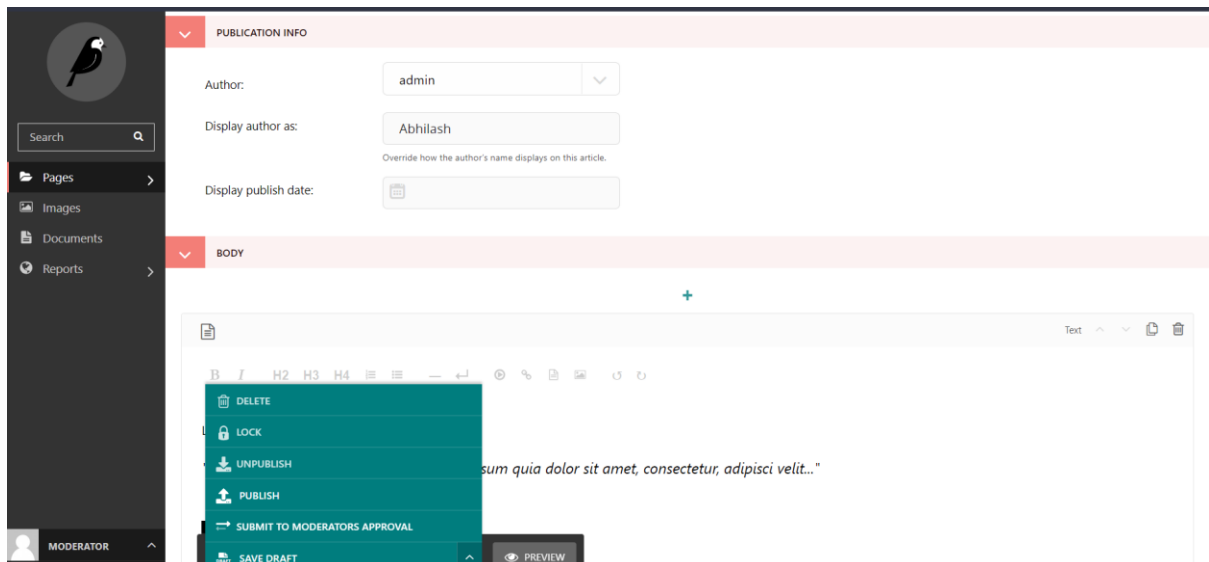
Search

Pages

Images

Documents

Reports

MODERATOR

PUBLICATION INFO

Author:

admin

Display author as:

Abhilash

Override how the author's name displays on this article.

Display publish date:

BODY

+

Text

B I H2 H3 H4

DELETE

LOCK

UNPUBLISH

PUBLISH

SUBMIT TO MODERATORS APPROVAL

SAVE DRAFT

L

" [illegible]sum quia dolor sit amet, consectetur, adipisci velit..."

PREVIEW